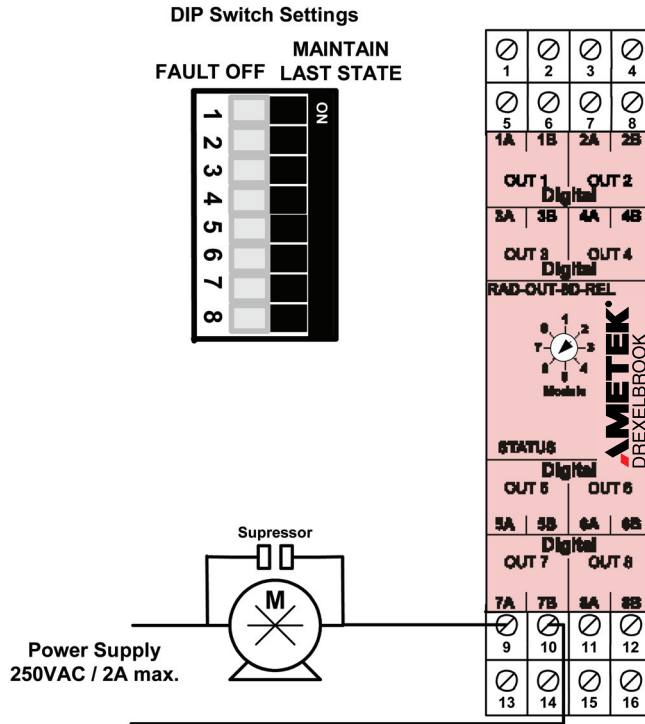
DIP Switch Settings

FAULT OFF

MAINTAIN LAST STATE

1 2 3 4 5 6 7 8

ON

1 2 3 4

5 6 7 8

1A 1B 2A 2B

OUT 1 Digital OUT 2

3A 3B 4A 4B

OUT 3 Digital OUT 4

RAD-OUT-8D-REL

0 1 2 3 4 5 6 7

Module

STATUS

AMETEK DREXELBROOK

Digital

OUT 5 OUT 6

5A 5B 6A 6B

Digital

OUT 7 OUT 8

7A 7B 8A 8B

9 10 11 12

13 14 15 16

Supressor

M

Power Supply 250VAC / 2A max.